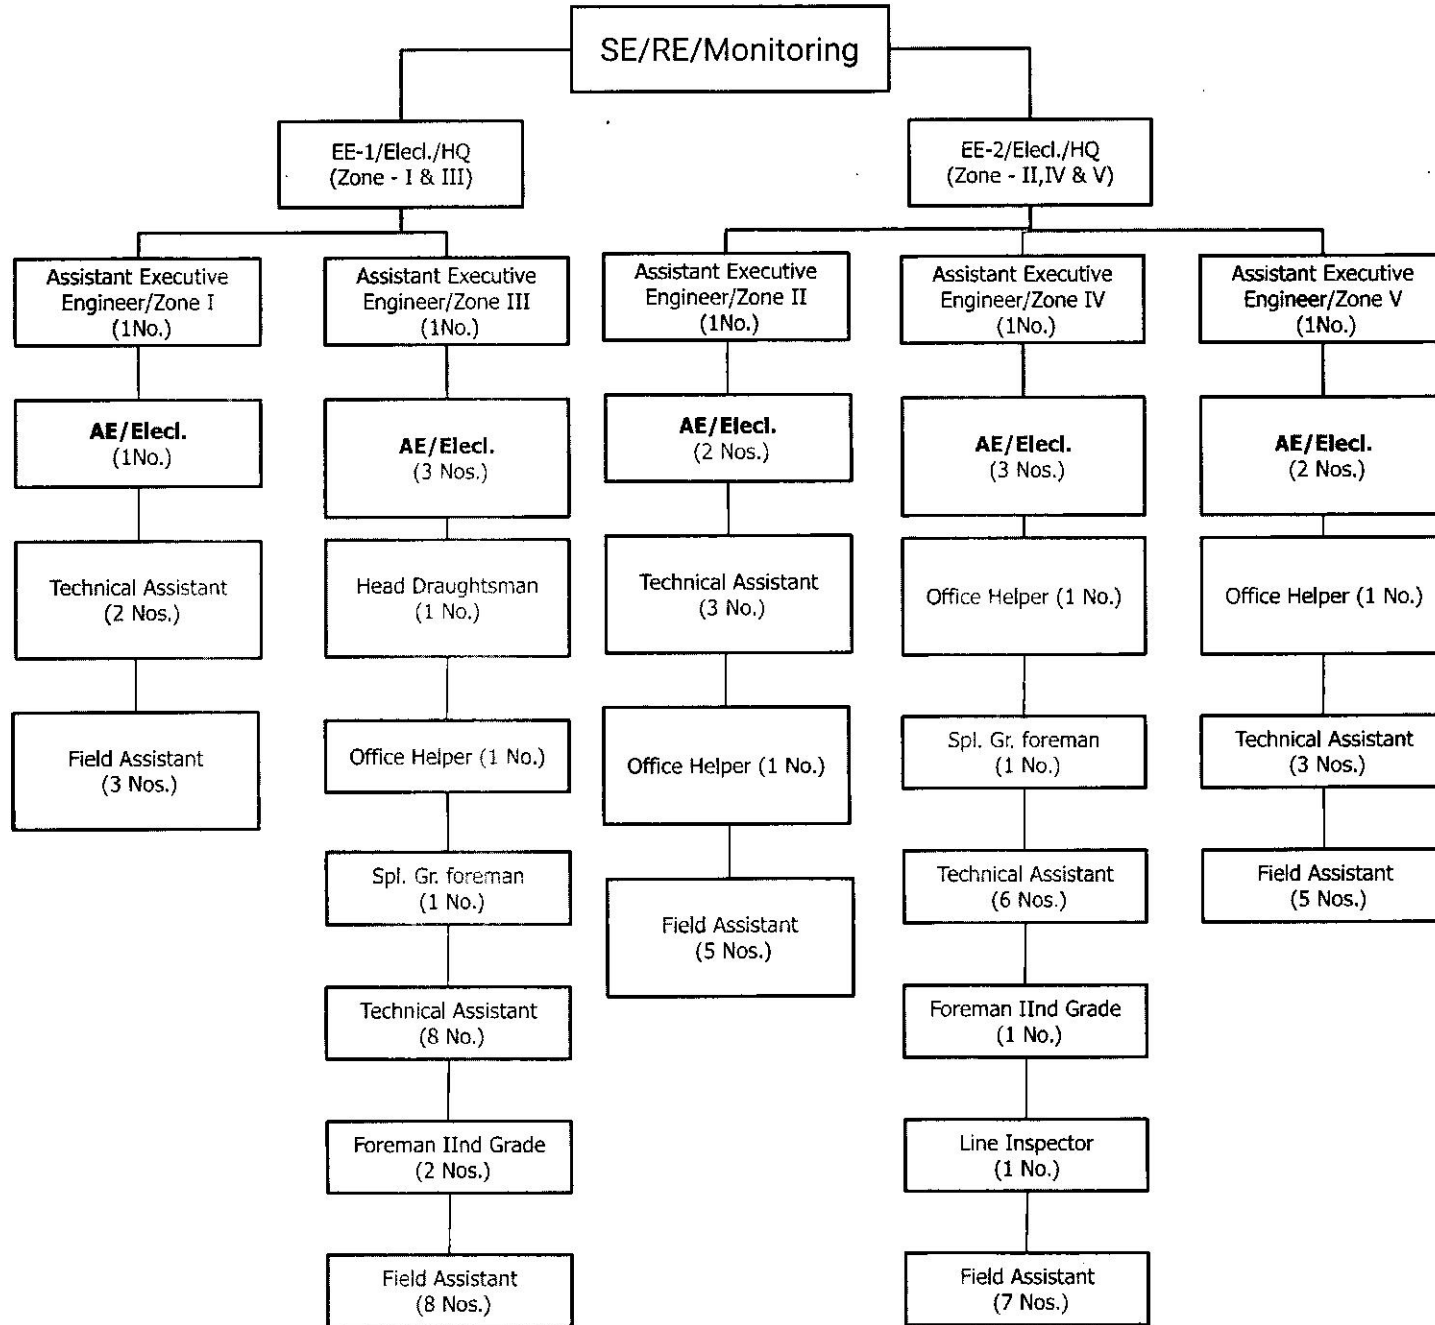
SE/RE/Monitoring

EE-1/Elecl./HQ
(Zone - I & III)

EE-2/Elecl./HQ
(Zone - II,IV & V)

Assistant Executive Engineer/Zone I
(1No.)

AE/Elecl.
(1No.)

Technical Assistant
(2 Nos.)

Field Assistant
(3 Nos.)

Assistant Executive Engineer/Zone III
(1No.)

AE/Elecl.
(3 Nos.)

Head Draughtsman
(1 No.)

Office Helper (1 No.)

Spl. Gr. foreman
(1 No.)

Technical Assistant
(8 No.)

Foreman IInd Grade
(2 Nos.)

Field Assistant
(8 Nos.)

Assistant Executive Engineer/Zone II
(1No.)

AE/Elecl.
(2 Nos.)

Technical Assistant
(3 No.)

Office Helper (1 No.)

Field Assistant
(5 Nos.)

Assistant Executive Engineer/Zone IV
(1No.)

AE/Elecl.
(3 Nos.)

Office Helper (1 No.)

Spl. Gr. foreman
(1 No.)

Technical Assistant
(6 Nos.)

Foreman IInd Grade
(1 No.)

Line Inspector
(1 No.)

Field Assistant
(7 Nos.)

Assistant Executive Engineer/Zone V
(1No.)

AE/Elecl.
(2 Nos.)

Office Helper (1 No.)

Technical Assistant
(3 Nos.)

Field Assistant
(5 Nos.)